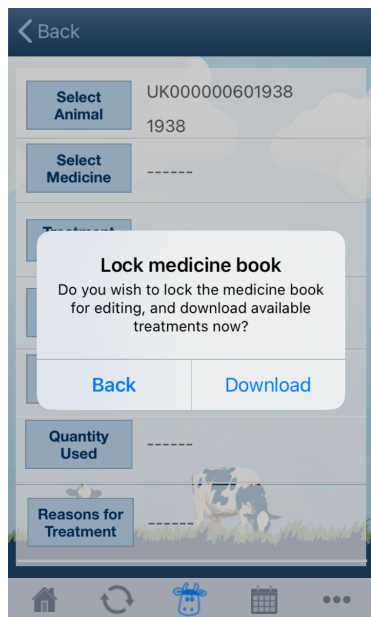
Back

Select Animal
UK000000601938
1938

Select Medicine
------

Treatment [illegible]

Lock medicine book
Do you wish to lock the medicine book for editing, and download available treatments now?

Back
Download

Quantity Used
------

Reasons for Treatment
------